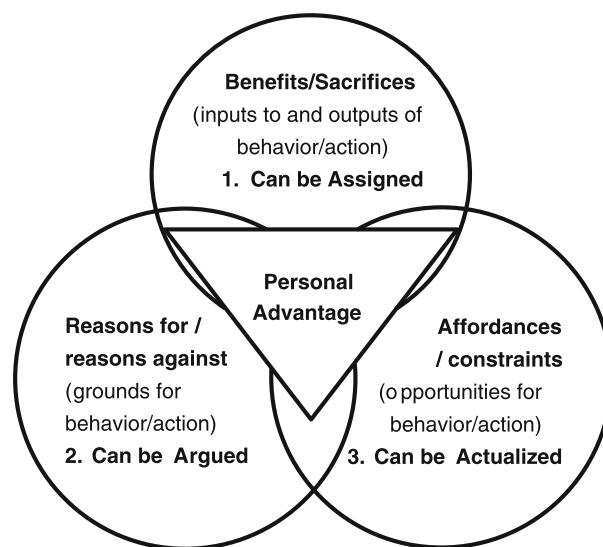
Benefits/Sacrifices
(inputs to and outputs of behavior/action)
1. Can be Assigned

Personal Advantage

Reasons for / reasons against
(grounds for behavior/action)
2. Can be Argued

Affordances / constraints
(o pportunities for behavior/action)
3. Can be Actualized